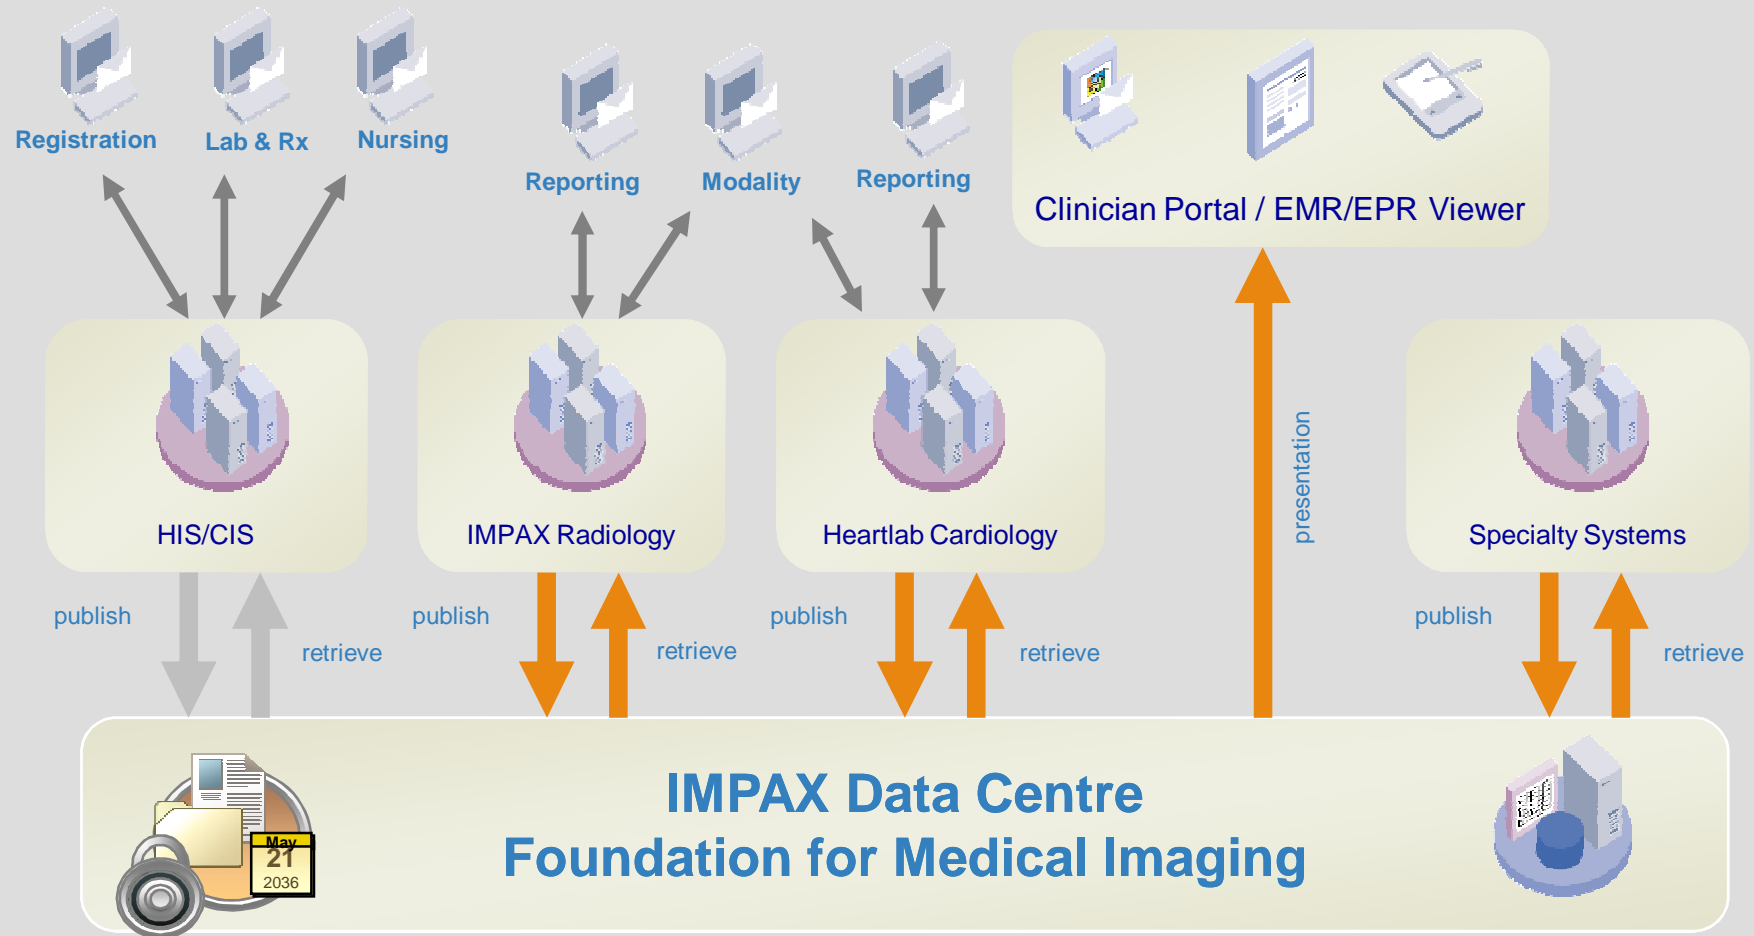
Registration
Lab & Rx
Nursing

Reporting
Modality
Reporting

Clinician Portal / EMR/EPR Viewer

HIS/CIS
IMPAX Radiology
Heartlab Cardiology
presentation
Specialty Systems

publish
retrieve
publish
retrieve
publish
retrieve
publish
retrieve

May
21
2036

IMPAX Data Centre
Foundation for Medical Imaging